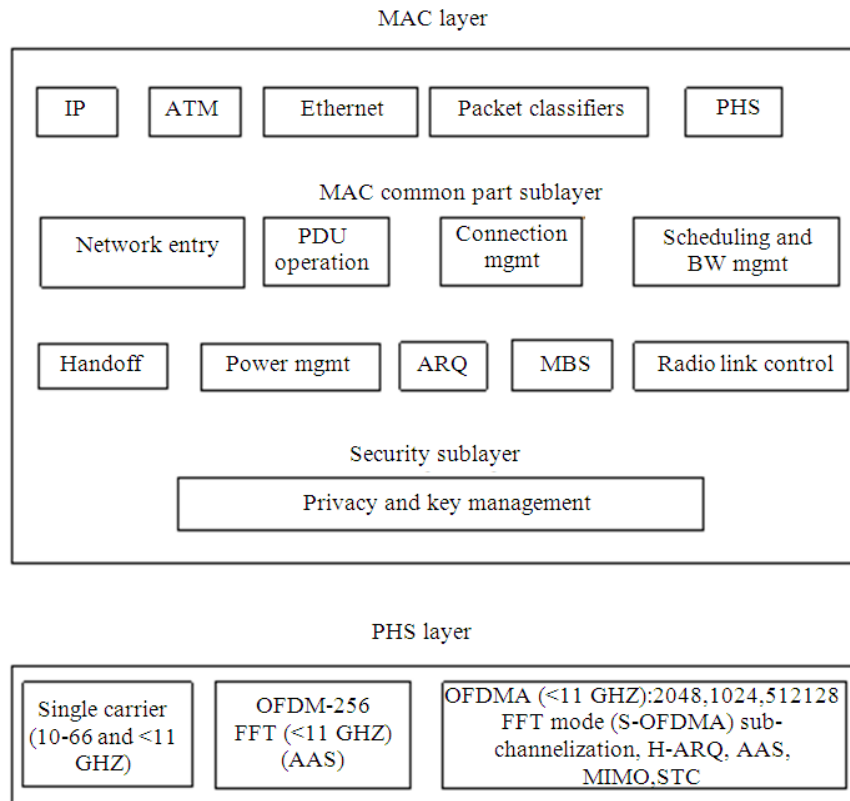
MAC layer

IP

ATM

Ethernet

Packet classifiers

PHS

MAC common part sublayer

Network entry

PDU operation

Connection mgmt

Scheduling and BW mgmt

Handoff

Power mgmt

ARQ

MBS

Radio link control

Security sublayer

Privacy and key management

PHS layer

Single carrier (10-66 and <11 GHZ)

OFDM-256 FFT (<11 GHZ) (AAS)

OFDMA (<11 GHZ):2048,1024,512128 FFT mode (S-OFDMA) subchannelization, H-ARQ, AAS, MIMO,STC